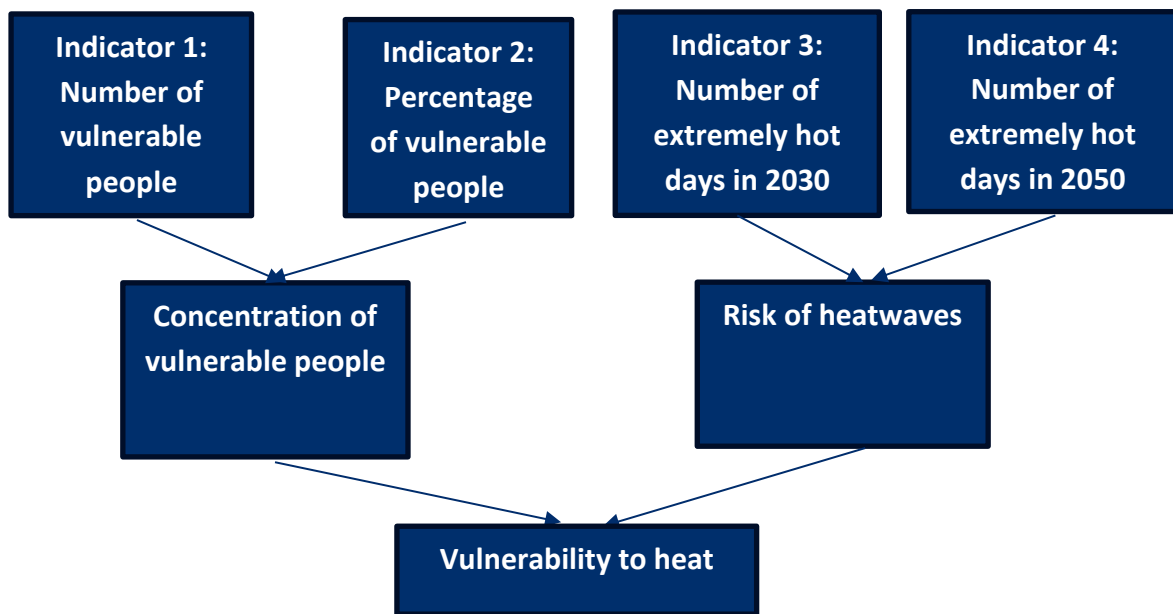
Indicator 1: Number of vulnerable people

Indicator 2: Percentage of vulnerable people

Indicator 3: Number of extremely hot days in 2030

Indicator 4: Number of extremely hot days in 2050

Concentration of vulnerable people

Risk of heatwaves

Vulnerability to heat